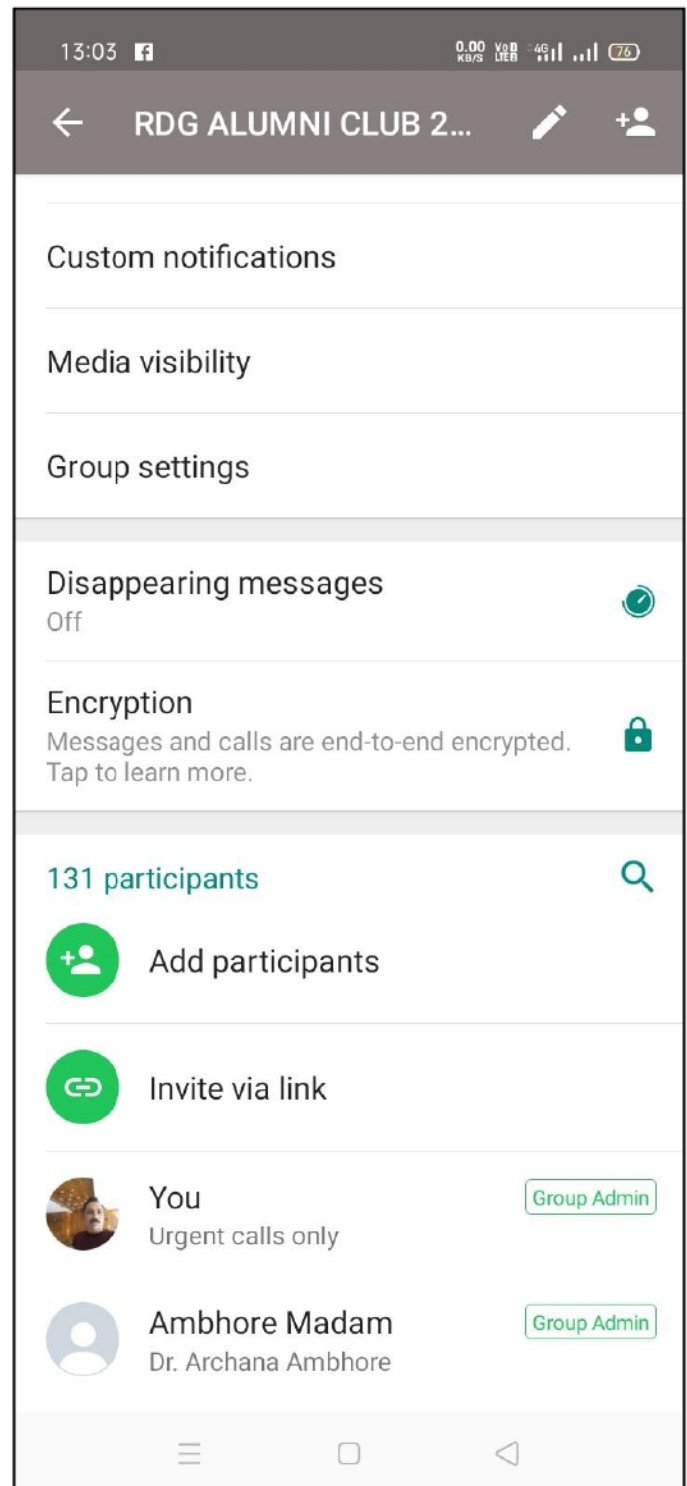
13:03 f 0.00 KB/S VoB LTE8 4G 76

RDG ALUMNI CLUB 2...

Custom notifications

Media visibility

Group settings

Disappearing messages
Off

Encryption
Messages and calls are end-to-end encrypted. Tap to learn more.

131 participants

Add participants

Invite via link

You
Urgent calls only
Group Admin

Ambhore Madam
Dr. Archana Ambhore
Group Admin